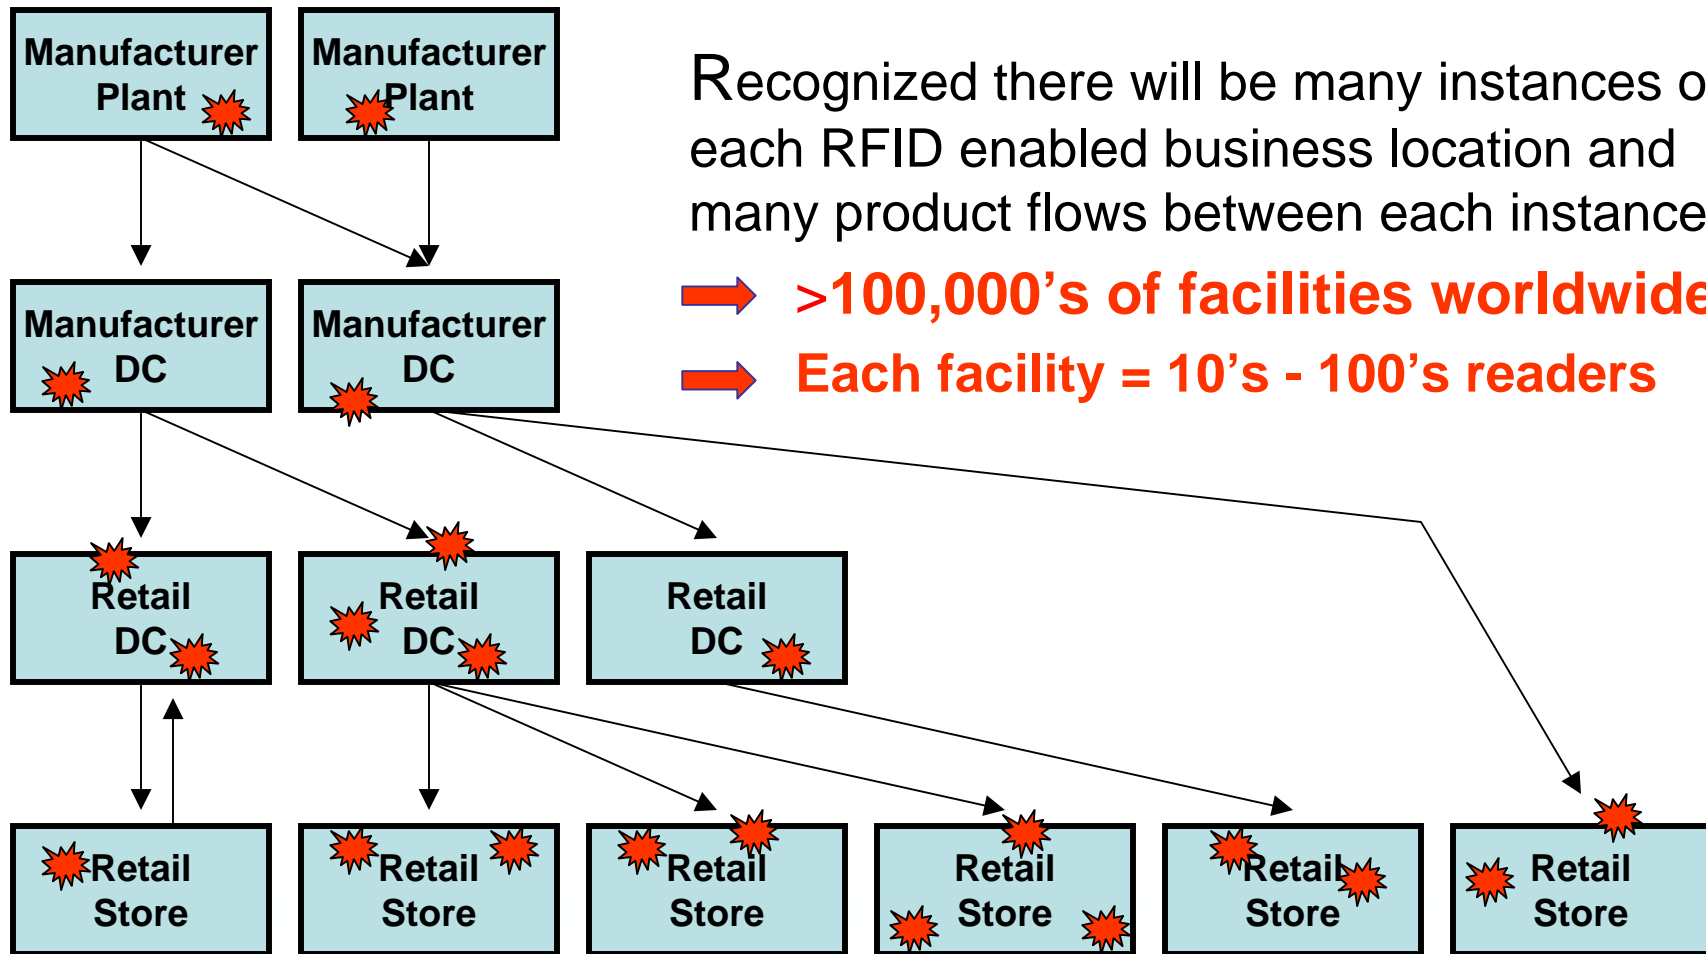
Manufacturer Plant

Manufacturer Plant

Manufacturer DC

Manufacturer DC

Retail DC

Retail DC

Retail DC

Retail Store

Retail Store

Retail Store

Retail Store

Retail Store

Retail Store

Recognized there will be many instances o each RFID enabled business location and many product flows between each instance

>100,000’s of facilities worldwide

Each facility = 10’s - 100’s readers